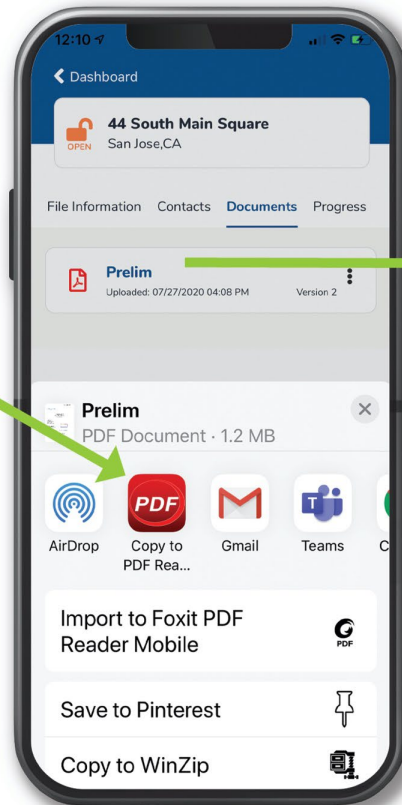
12:10

Dashboard

OPEN

44 South Main Square
San Jose,CA

File Information Contacts Documents Progress

Prelim
Uploaded: 07/27/2020 04:08 PM Version 2

Prelim
PDF Document · 1.2 MB

PDF

AirDrop Copy to PDF Rea... Gmail Teams C

Import to Foxit PDF Reader Mobile

PDF

Save to Pinterest

Copy to WinZip